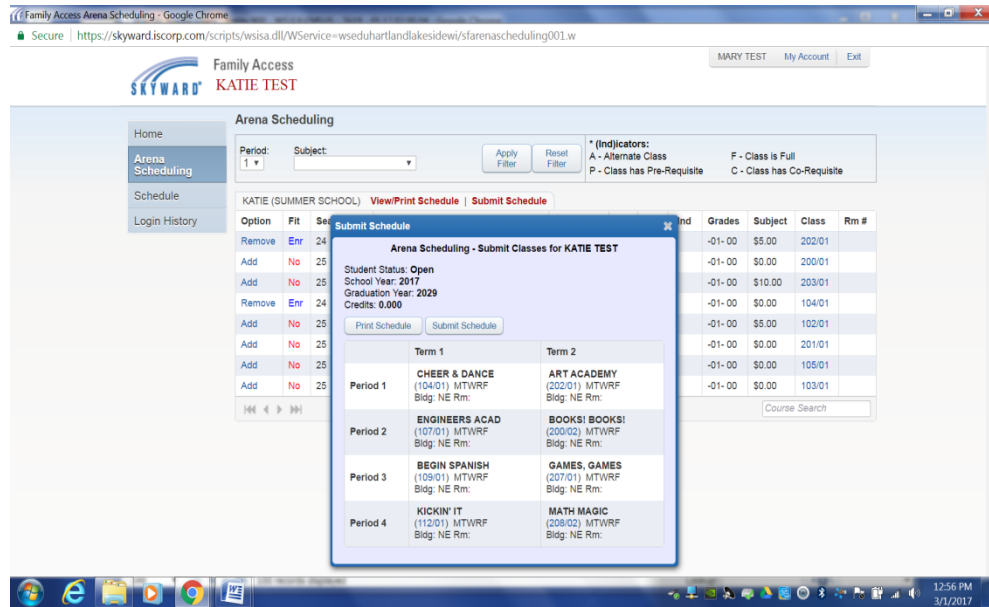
Family Access Arena Scheduling - Google Chrome

Secure | https://skyward.iscorp.com/scripts/wsisa.dll/WService=wseduhartlandlakesidewi/sfarenascheduling001.w

SKYWARD Family Access KATIE TEST

MARY TEST My Account Exit

Home
Arena Scheduling
Schedule
Login History

Arena Scheduling

Period: 1
Subject:

Apply Filter
Reset Filter

* (Ind)icators:
A - Alternate Class
F - Class is Full
P - Class has Pre-Requisite
C - Class has Co-Requisite

KATIE (SUMMER SCHOOL) View/Print Schedule | Submit Schedule

| Option | Fit | Se | Ind | Grades | Subject | Class | Rm # |
|---|---|---|---|---|---|---|---|
| Remove | Enr | 24 | | -01- 00 | $5.00 | 202/01 | |
| Add | No | 25 | | -01- 00 | $0.00 | 200/01 | |
| Add | No | 25 | | -01- 00 | $10.00 | 203/01 | |
| Remove | Enr | 24 | | -01- 00 | $0.00 | 104/01 | |
| Add | No | 25 | | -01- 00 | $5.00 | 102/01 | |
| Add | No | 25 | | -01- 00 | $0.00 | 201/01 | |
| Add | No | 25 | | -01- 00 | $0.00 | 105/01 | |
| Add | No | 25 | | -01- 00 | $0.00 | 103/01 | |

Course Search

Submit Schedule

Arena Scheduling - Submit Classes for KATIE TEST

Student Status: Open
School Year: 2017
Graduation Year: 2029
Credits: 0.000

Print Schedule Submit Schedule

| | Term 1 | Term 2 |
|---|---|---|
| Period 1 | CHEER & DANCE (104/01) MTWRF Bldg: NE Rm: | ART ACADEMY (202/01) MTWRF Bldg: NE Rm: |
| Period 2 | ENGINEERS ACAD (107/01) MTWRF Bldg: NE Rm: | BOOKS! BOOKS! (200/02) MTWRF Bldg: NE Rm: |
| Period 3 | BEGIN SPANISH (109/01) MTWRF Bldg: NE Rm: | GAMES, GAMES (207/01) MTWRF Bldg: NE Rm: |
| Period 4 | KICKIN' IT (112/01) MTWRF Bldg: NE Rm: | MATH MAGIC (208/02) MTWRF Bldg: NE Rm: |

12:56 PM
3/1/2017